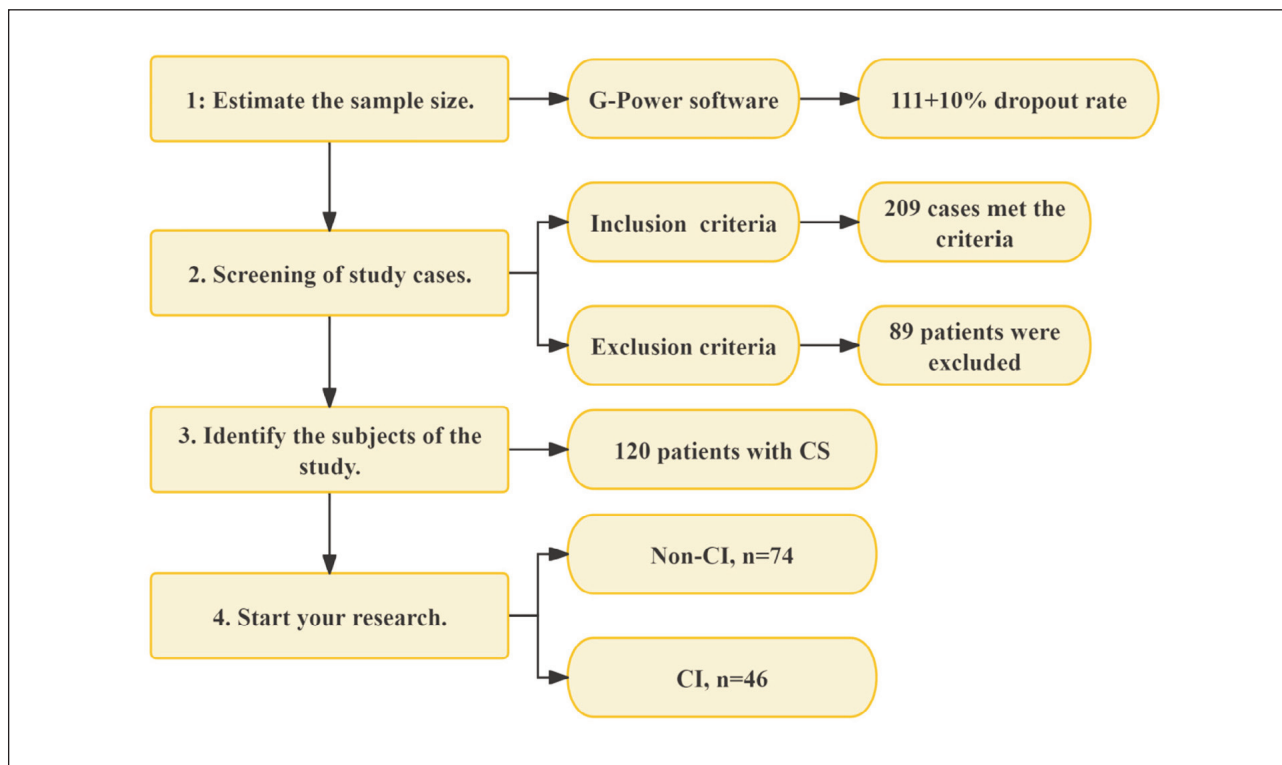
1: Estimate the sample size.

G-Power software

111+10% dropout rate

2. Screening of study cases.

Inclusion criteria

209 cases met the criteria

Exclusion criteria

89 patients were excluded

3. Identify the subjects of the study.

120 patients with CS

4. Start your research.

Non-CI, n=74

CI, n=46